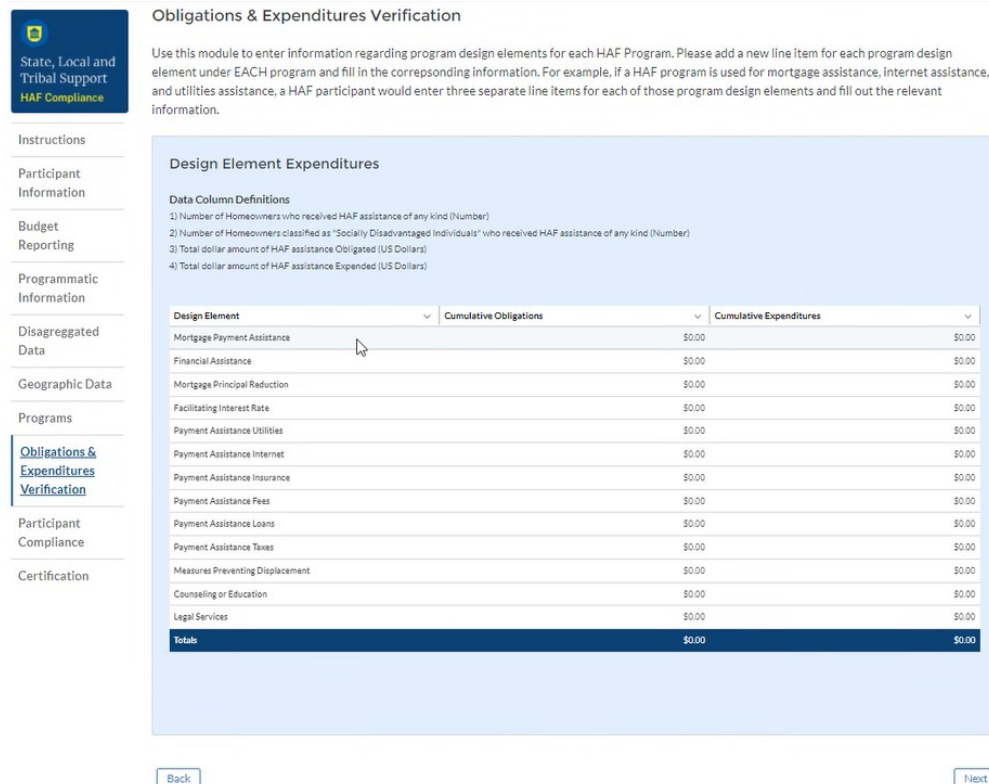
State, Local and Tribal Support
HAF Compliance

Instructions

Participant Information

Budget Reporting

Programmatic Information

Disaggregated Data

Geographic Data

Programs

Obligations & Expenditures Verification

Participant Compliance

Certification

Obligations & Expenditures Verification

Use this module to enter information regarding program design elements for each HAF Program. Please add a new line item for each program design element under EACH program and fill in the correpsonding information. For example, if a HAF program is used for mortgage assistance, internet assistance, and utilities assistance, a HAF participant would enter three separate line items for each of those program design elements and fill out the relevant information.

Design Element Expenditures

Data Column Definitions
1) Number of Homeowners who received HAF assistance of any kind (Number)
2) Number of Homeowners classified as "Socially Disadvantaged Individuals" who received HAF assistance of any kind (Number)
3) Total dollar amount of HAF assistance Obligated (US Dollars)
4) Total dollar amount of HAF assistance Expended (US Dollars)

| Design Element | Cumulative Obligations | Cumulative Expenditures |
|---|---|---|
| Mortgage Payment Assistance | \$0.00 | \$0.00 |
| Financial Assistance | \$0.00 | \$0.00 |
| Mortgage Principal Reduction | \$0.00 | \$0.00 |
| Facilitating Interest Rate | \$0.00 | \$0.00 |
| Payment Assistance Utilities | \$0.00 | \$0.00 |
| Payment Assistance Internet | \$0.00 | \$0.00 |
| Payment Assistance Insurance | \$0.00 | \$0.00 |
| Payment Assistance Fees | \$0.00 | \$0.00 |
| Payment Assistance Loans | \$0.00 | \$0.00 |
| Payment Assistance Taxes | \$0.00 | \$0.00 |
| Measures Preventing Displacement | \$0.00 | \$0.00 |
| Counseling or Education | \$0.00 | \$0.00 |
| Legal Services | \$0.00 | \$0.00 |
| Totals | \$0.00 | \$0.00 |

Back

Next